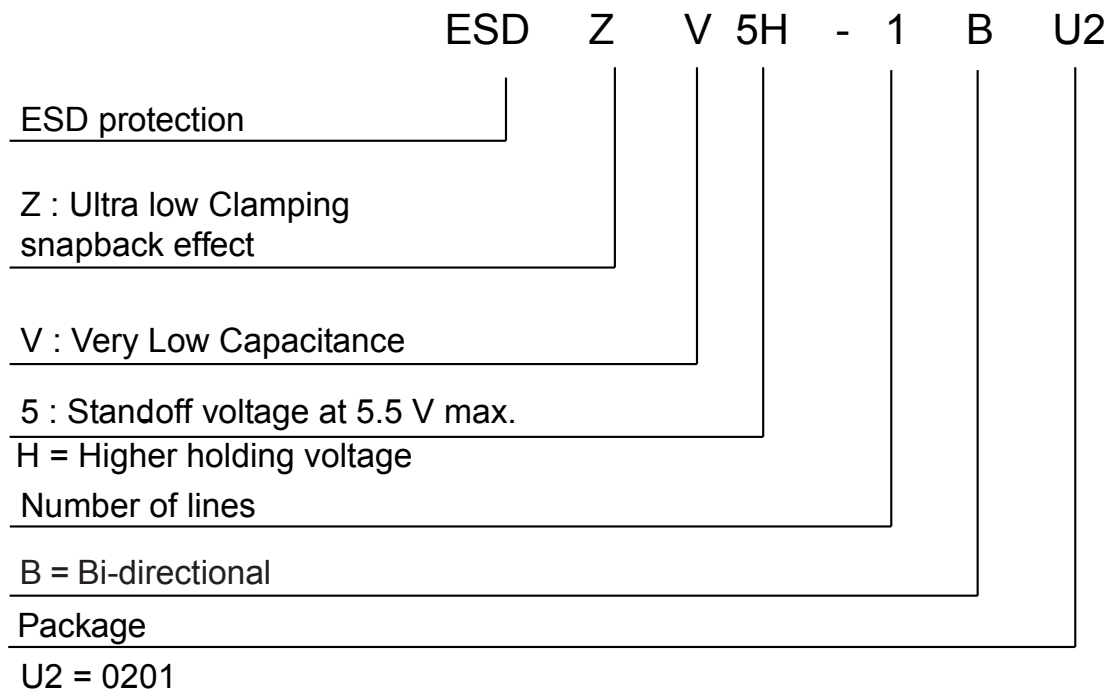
ESD Z V 5H - 1 B U2

ESD protection

Z : Ultra low Clamping snapback effect

V : Very Low Capacitance

5 : Standoff voltage at 5.5 V max.
H = Higher holding voltage

Number of lines

B = Bi-directional

Package
U2 = 0201